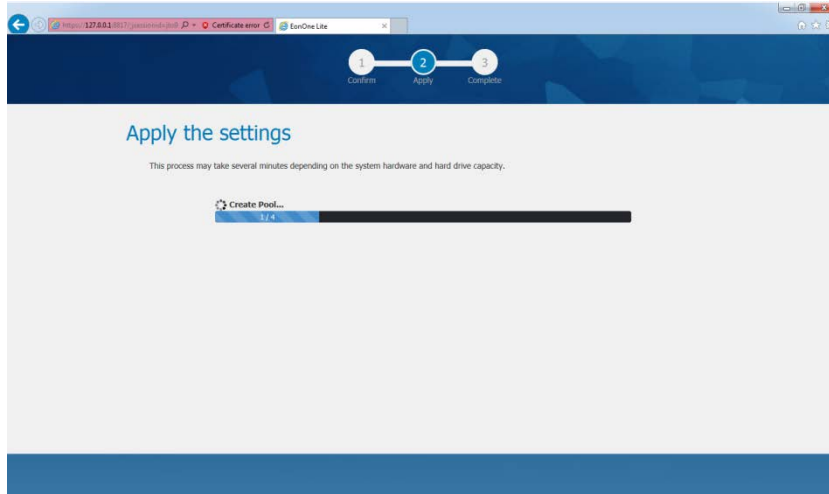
https://127.0.0.1:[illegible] Certificate error EonOne Lite ×

1 Confirm 2 Apply 3 Complete

Apply the settings

This process may take several minutes depending on the system hardware and hard drive capacity.

Create Pool...

1 / 4